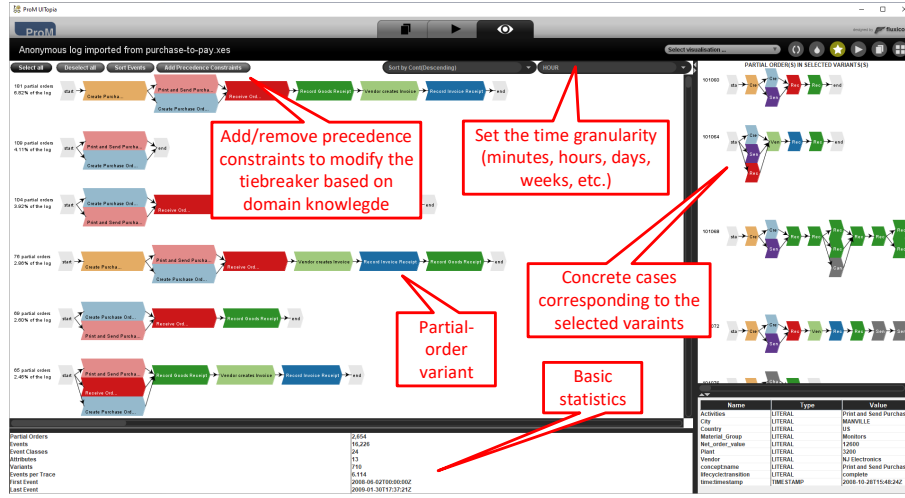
ProM UITopia

designed by fluxicon

Anonymous log imported from purchase-to-pay.xes

ProM

Select visualisation ...

Select all | Deselect all | Sort Events | Add Precedence Constraints

Sort by Card(Descending)

HOUR

181 partial orders
6.82% of the log

start | Create Purcha... | Print and Send Purcha... | Create Purchase Ord... | Receive Ord... | Record Goods Receipt | Vendor creates Invoice | Record Invoice Receipt | end

109 partial orders
4.11% of the log

start | Create Purcha... | Print and Send Purcha... | Create Purchase Ord... | end

104 partial orders
3.92% of the log

start | Create Purchase Ord... | Receive Ord... | end

76 partial orders
2.86% of the log

start | Create Purcha... | Print and Send Purcha... | Create Purchase Ord... | Receive Ord... | Vendor creates Invoice | Record Invoice Receipt | Record Goods Receipt | end

69 partial orders
2.60% of the log

start | Create Purchase Ord... | Print and Send Purcha... | Receive Ord... | Record Goods Receipt | end

65 partial orders
2.45% of the log

start | Print and Send Purcha... | Receive Ord... | Create Purcha... | Record Goods Receipt | Vendor creates Invoice | Record Invoice Receipt | end

Add/remove precedence constraints to modify the tiebreaker based on domain knowlegde

Set the time granularity (minutes, hours, days, weeks, etc.)

Partial-order variant

Concrete cases corresponding to the selected varaints

Basic statistics

PARTIAL ORDER(S) IN SELECTED VARIANT(S)

101060
101064
101068
072

| | |
|---|---|
| Partial Orders | 2,654 |
| Events | 16,226 |
| Event Classes | 24 |
| Attributes | 13 |
| Variants | 710 |
| Events per Trace | 6.114 |
| First Event | 2008-06-02T00:00:00Z |
| Last Event | 2009-01-30T17:37:21Z |

| Name | Type | Value |
|---|---|---|
| Activities | LITERAL | Print and Send Purchas |
| City | LITERAL | MANVILLE |
| Country | LITERAL | US |
| Material_Group | LITERAL | Monitors |
| Net_order_value | LITERAL | 12600 |
| Plant | LITERAL | 3200 |
| Vendor | LITERAL | NJ Electronics |
| concept:name | LITERAL | Print and Send Purchas |
| lifecycle:transition | LITERAL | complete |
| time:timestamp | TIMESTAMP | 2008-10-28T15:48:24Z |